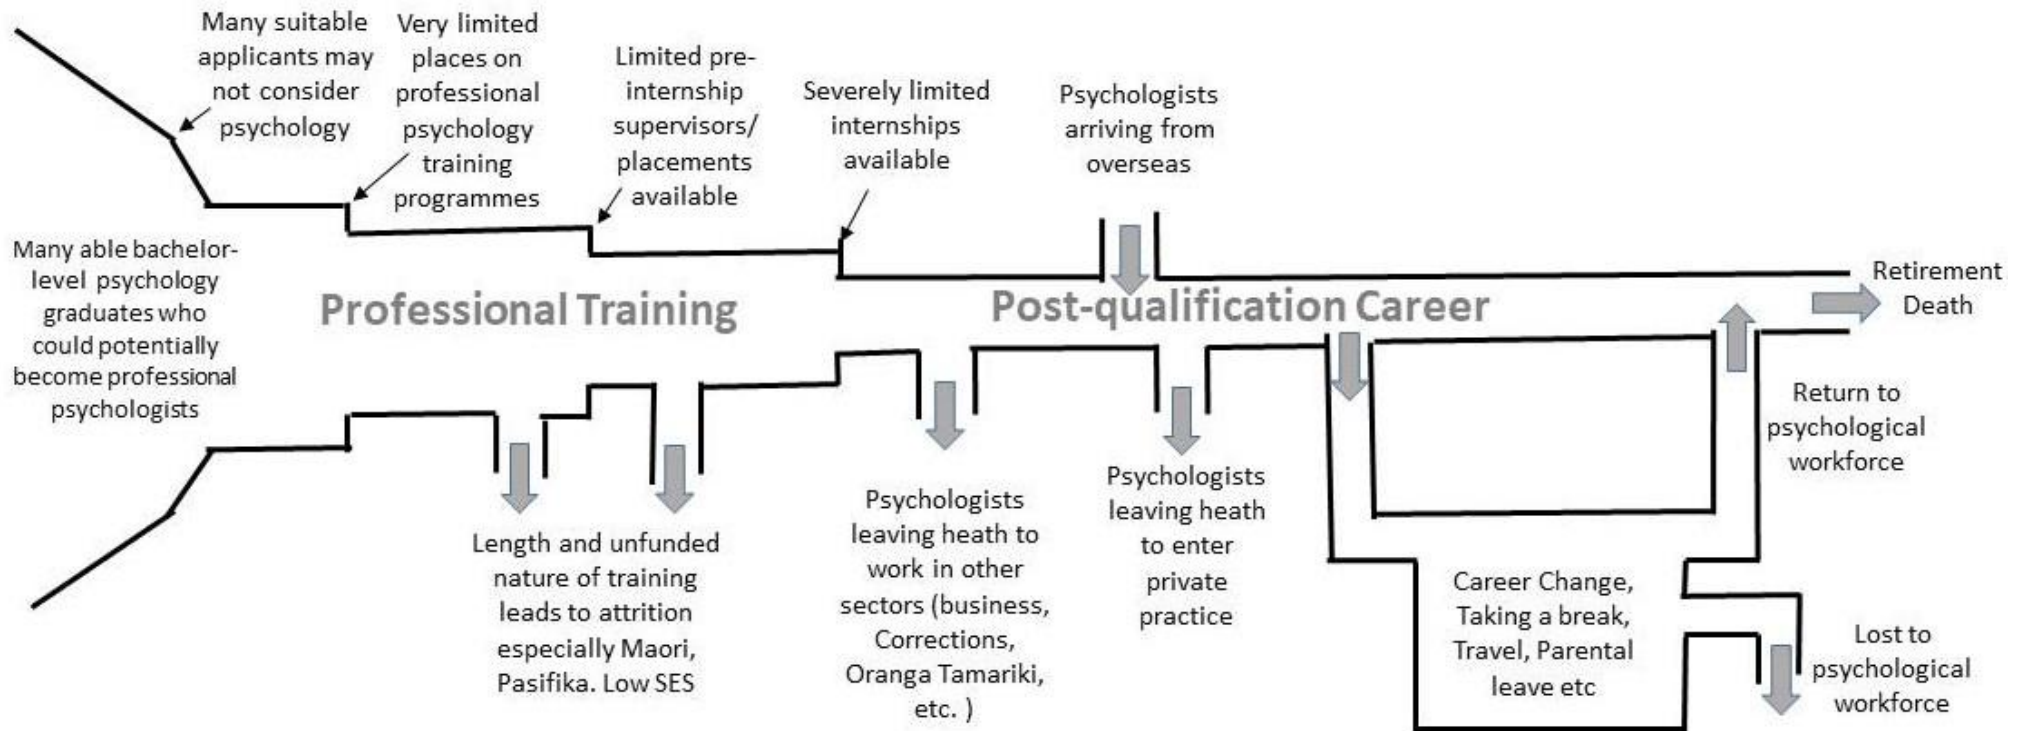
Many suitable applicants may not consider psychology

Very limited places on professional psychology training programmes

Limited pre-internship supervisors/ placements available

Severely limited internships available

Psychologists arriving from overseas

Many able bachelor-level psychology graduates who could potentially become professional psychologists

Professional Training

Post-qualification Career

Retirement Death

Return to psychological workforce

Length and unfunded nature of training leads to attrition especially Maori, Pasifika. Low SES

Psychologists leaving heath to work in other sectors (business, Corrections, Oranga Tamariki, etc. )

Psychologists leaving heath to enter private practice

Career Change, Taking a break, Travel, Parental leave etc

Lost to psychological workforce